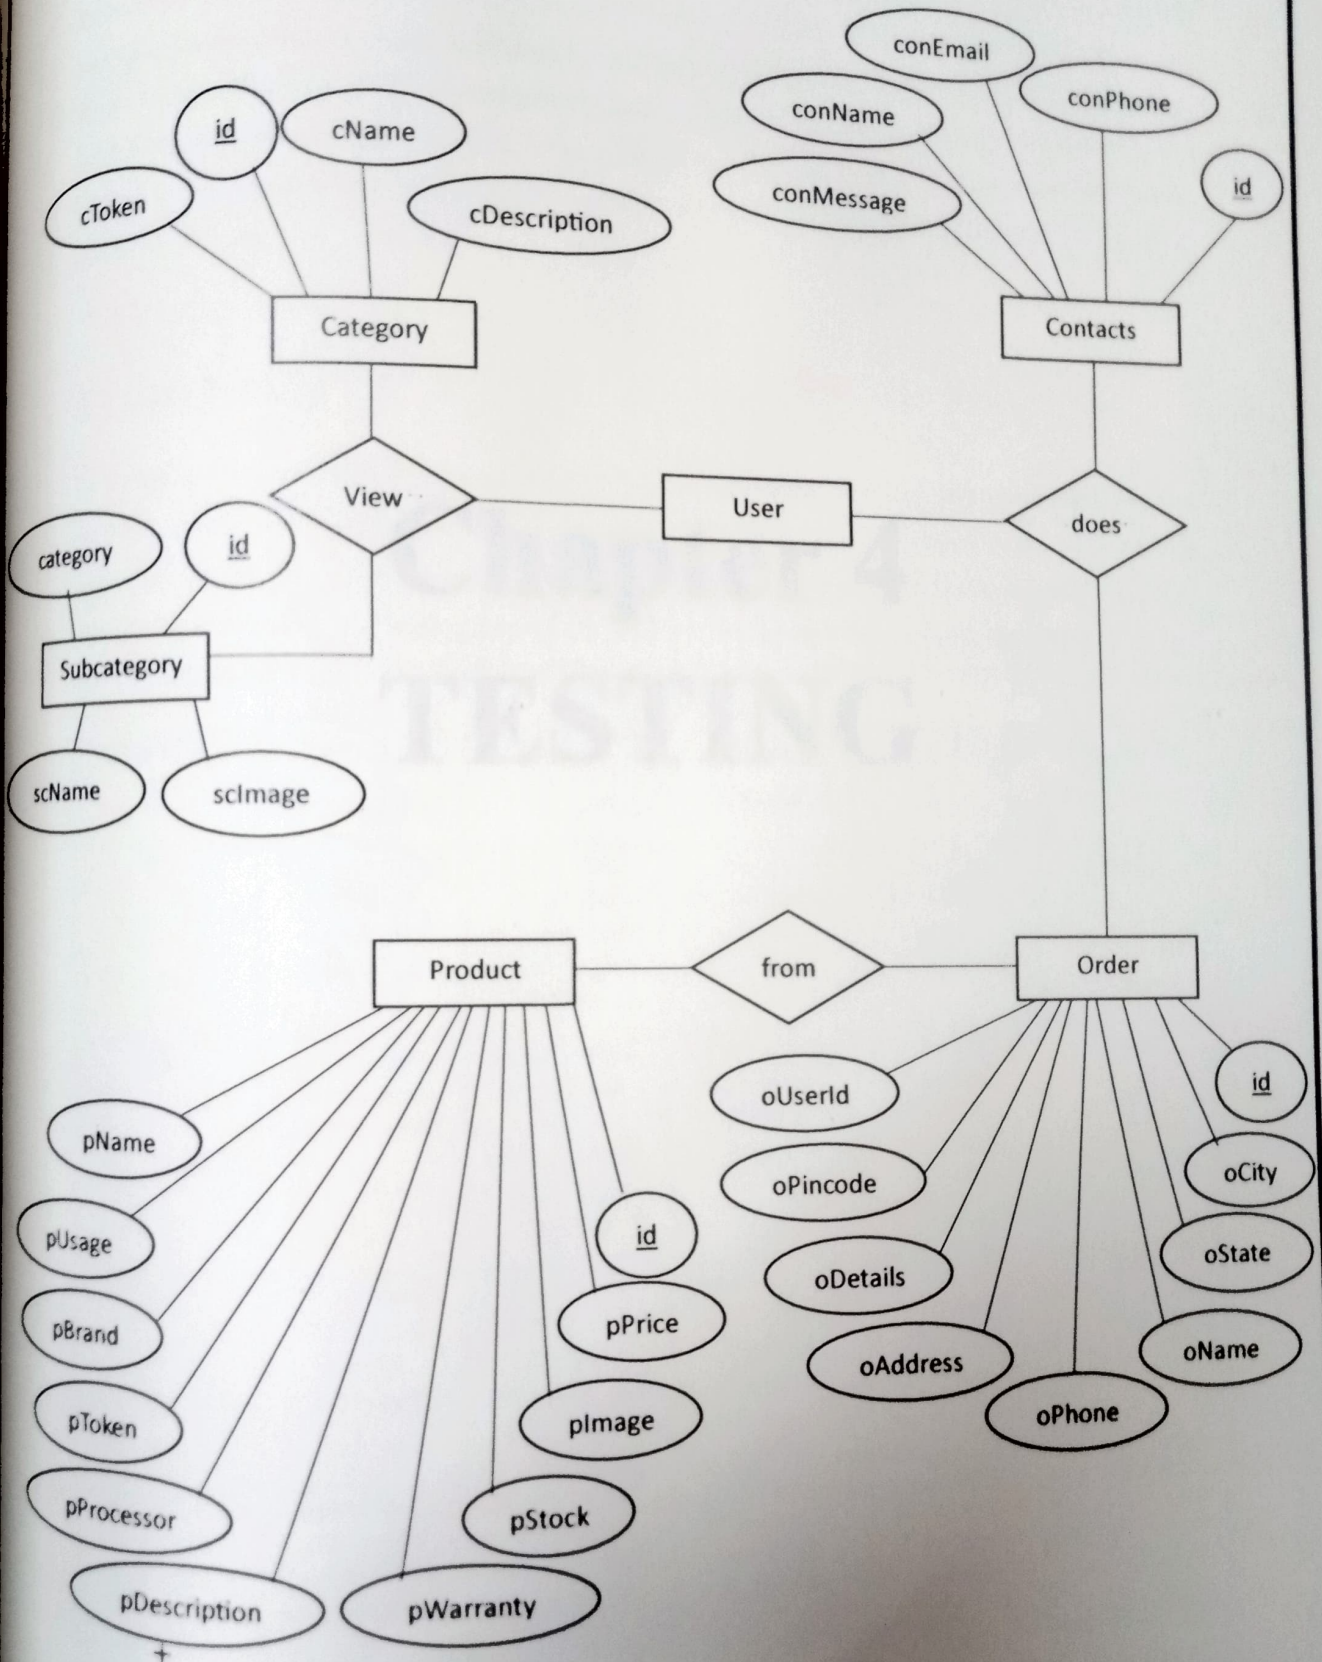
conEmail

conName

conPhone

conMessage

id

id

cName

cToken

cDescription

Category

Contacts

View

User

does

category

id

Subcategory

scName

scImage

Chapter 4
TESTING

Product

from

Order

oUserId

id

pName

oPincode

oCity

pUsage

id

oDetails

oState

pBrand

pPrice

oAddress

oName

pToken

pImage

oPhone

pProcessor

pStock

pDescription

pWarranty